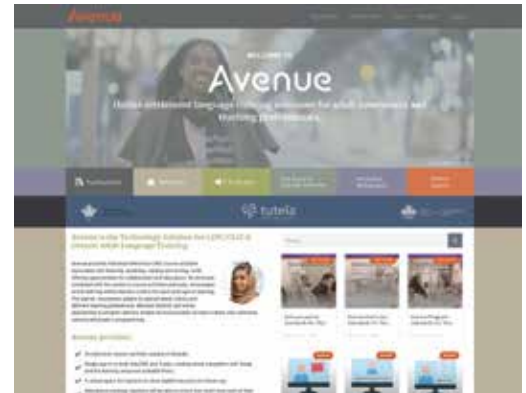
Avenue

WELCOME TO

Avenue

Online blended language training resources for adult newcomers and teaching professionals

tutela

Avenue is the Technology Solution for LINC/CLIC & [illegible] Adult Language Training

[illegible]

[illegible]

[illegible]